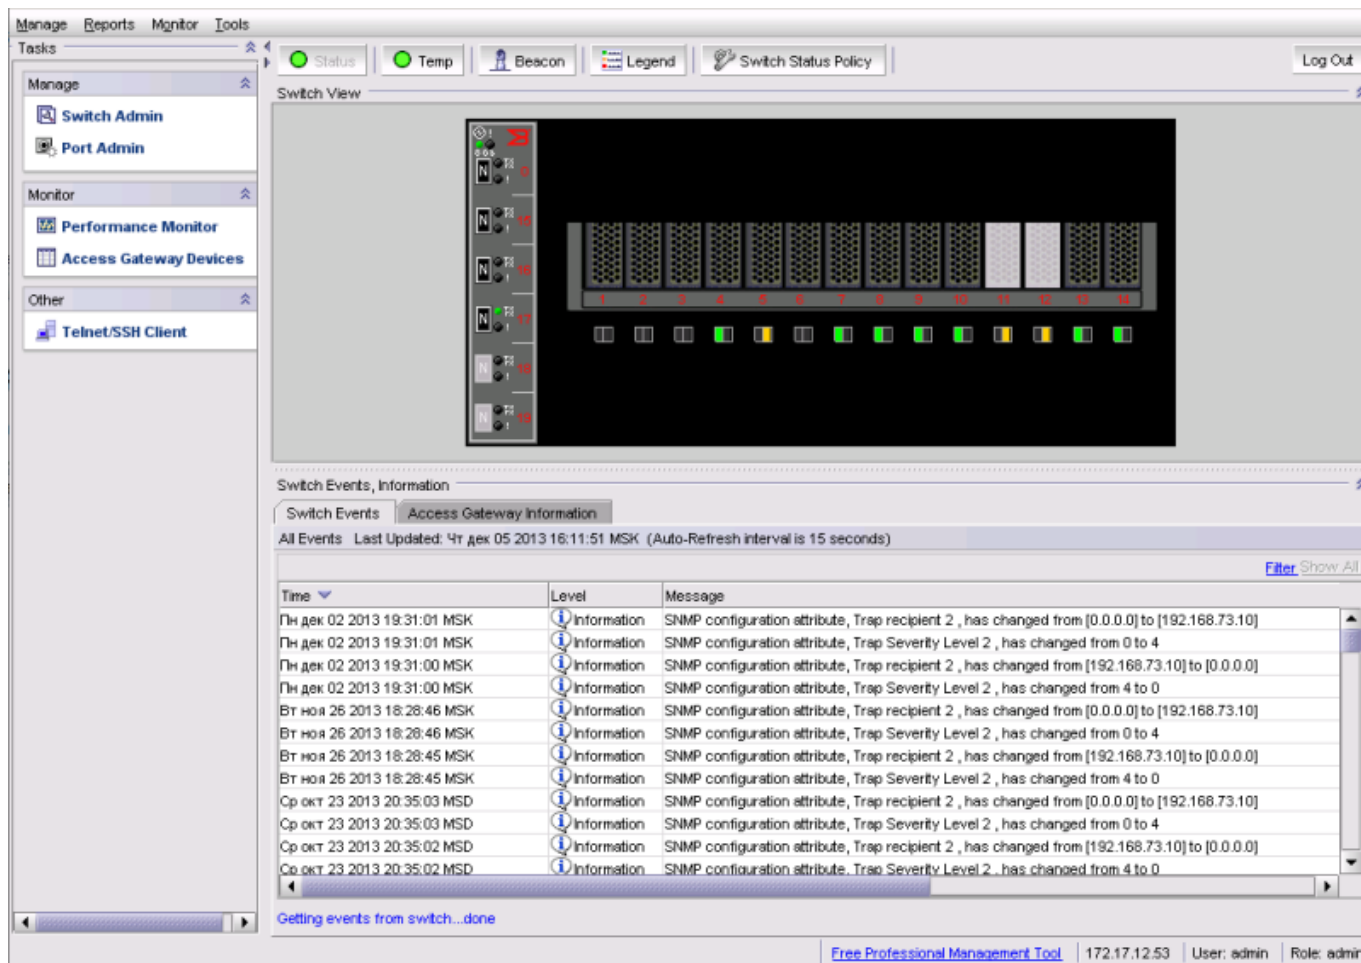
Manage Reports Monitor Tools

Tasks

Manage

Switch Admin

Port Admin

Monitor

Performance Monitor

Access Gateway Devices

Other

Telnet/SSH Client

Status Temp Beacon Legend Switch Status Policy Log Out

Switch View

1 2 3 4 5 6 7 8 9 10 11 12 13 14

Switch Events, Information

Switch Events | Access Gateway Information

All Events Last Updated: Чт дек 05 2013 16:11:51 MSK (Auto-Refresh interval is 15 seconds)

Filter Show All

| Time | Level | Message |
|---|---|---|
| Пн дек 02 2013 19:31:01 MSK | Information | SNMP configuration attribute, Trap recipient 2 , has changed from [0.0.0.0] to [192.168.73.10] |
| Пн дек 02 2013 19:31:01 MSK | Information | SNMP configuration attribute, Trap Severity Level 2 , has changed from 0 to 4 |
| Пн дек 02 2013 19:31:00 MSK | Information | SNMP configuration attribute, Trap recipient 2 , has changed from [192.168.73.10] to [0.0.0.0] |
| Пн дек 02 2013 19:31:00 MSK | Information | SNMP configuration attribute, Trap Severity Level 2 , has changed from 4 to 0 |
| Вт ноя 26 2013 18:28:46 MSK | Information | SNMP configuration attribute, Trap recipient 2 , has changed from [0.0.0.0] to [192.168.73.10] |
| Вт ноя 26 2013 18:28:46 MSK | Information | SNMP configuration attribute, Trap Severity Level 2 , has changed from 0 to 4 |
| Вт ноя 26 2013 18:28:45 MSK | Information | SNMP configuration attribute, Trap recipient 2 , has changed from [192.168.73.10] to [0.0.0.0] |
| Вт ноя 26 2013 18:28:45 MSK | Information | SNMP configuration attribute, Trap Severity Level 2 , has changed from 4 to 0 |
| Ср окт 23 2013 20:35:03 MSD | Information | SNMP configuration attribute, Trap recipient 2 , has changed from [0.0.0.0] to [192.168.73.10] |
| Ср окт 23 2013 20:35:03 MSD | Information | SNMP configuration attribute, Trap Severity Level 2 , has changed from 0 to 4 |
| Ср окт 23 2013 20:35:02 MSD | Information | SNMP configuration attribute, Trap recipient 2 , has changed from [192.168.73.10] to [0.0.0.0] |
| Ср окт 23 2013 20:35:02 MSD | Information | SNMP configuration attribute, Trap Severity Level 2 , has changed from 4 to 0 |

Getting events from switch...done

Free Professional Management Tool | 172.17.12.53 | User: admin | Role: admin